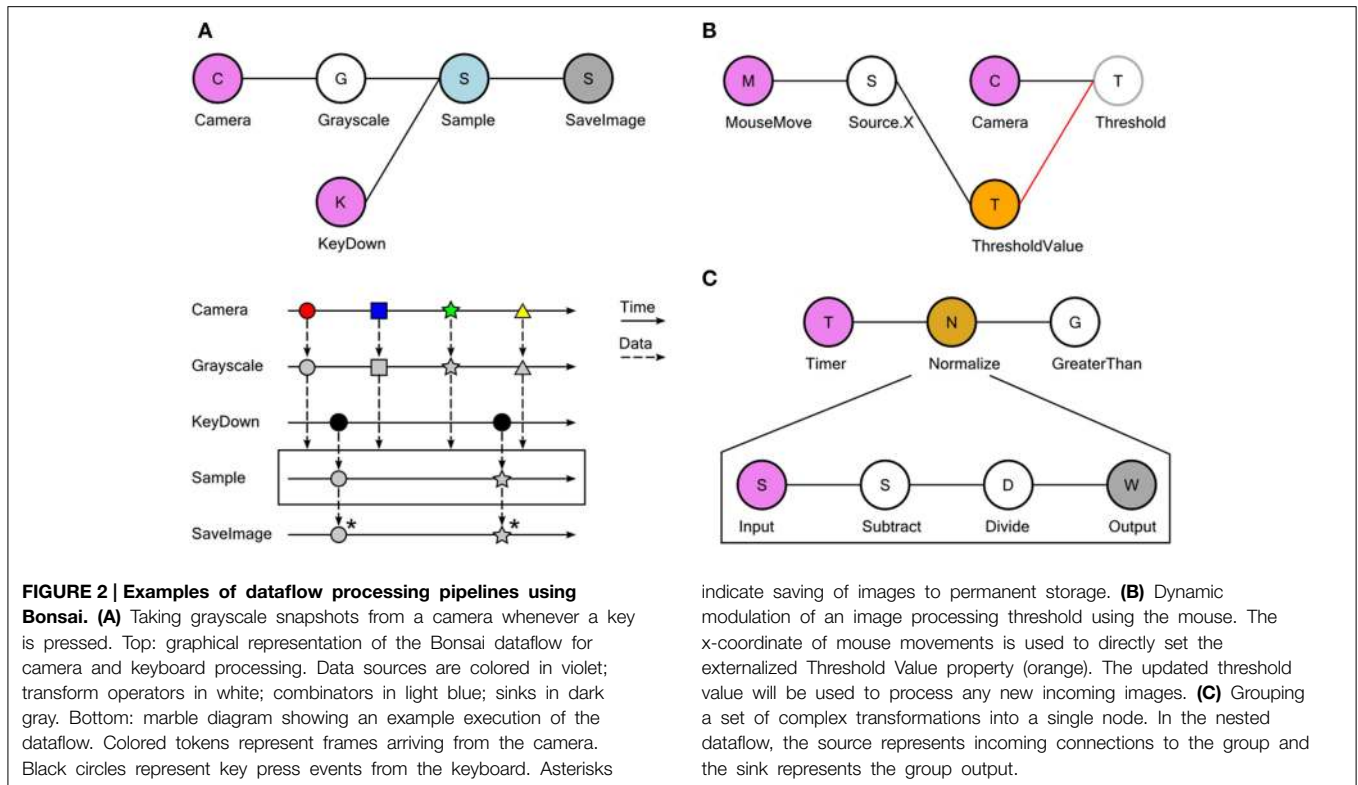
A

C
Camera

G
Grayscale

S
Sample

S
SaveImage

K
KeyDown

Camera

Grayscale

KeyDown

Sample

SaveImage

*

*

Time

Data

B

M
MouseMove

S
Source.X

C
Camera

T
Threshold

T
ThresholdValue

C

T
Timer

N
Normalize

G
GreaterThan

S
Input

S
Subtract

D
Divide

W
Output

**FIGURE 2 | Examples of dataflow processing pipelines using Bonsai. (A)** Taking grayscale snapshots from a camera whenever a key is pressed. Top: graphical representation of the Bonsai dataflow for camera and keyboard processing. Data sources are colored in violet; transform operators in white; combinators in light blue; sinks in dark gray. Bottom: marble diagram showing an example execution of the dataflow. Colored tokens represent frames arriving from the camera. Black circles represent key press events from the keyboard. Asterisks indicate saving of images to permanent storage. **(B)** Dynamic modulation of an image processing threshold using the mouse. The x-coordinate of mouse movements is used to directly set the externalized Threshold Value property (orange). The updated threshold value will be used to process any new incoming images. **(C)** Grouping a set of complex transformations into a single node. In the nested dataflow, the source represents incoming connections to the group and the sink represents the group output.